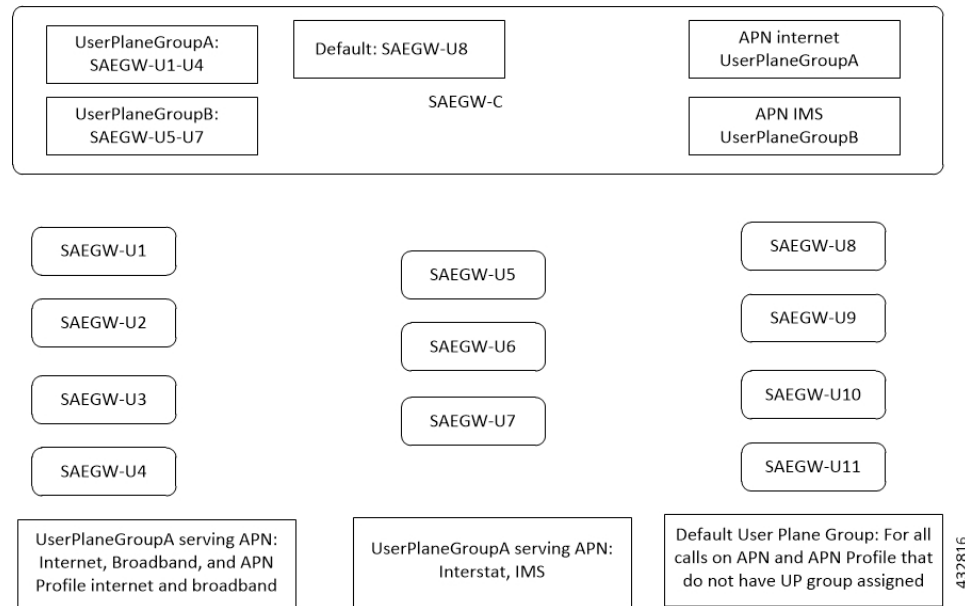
UserPlaneGroupA:
SAEGW-U1-U4

Default: SAEGW-U8

APN internet
UserPlaneGroupA

UserPlaneGroupB:
SAEGW-U5-U7

SAEGW-C

APN IMS
UserPlaneGroupB

SAEGW-U1

SAEGW-U2

SAEGW-U3

SAEGW-U4

SAEGW-U5

SAEGW-U6

SAEGW-U7

SAEGW-U8

SAEGW-U9

SAEGW-U10

SAEGW-U11

UserPlaneGroupA serving APN: Internet, Broadband, and APN Profile internet and broadband

UserPlaneGroupA serving APN: Interstat, IMS

Default User Plane Group: For all calls on APN and APN Profile that do not have UP group assigned

432816